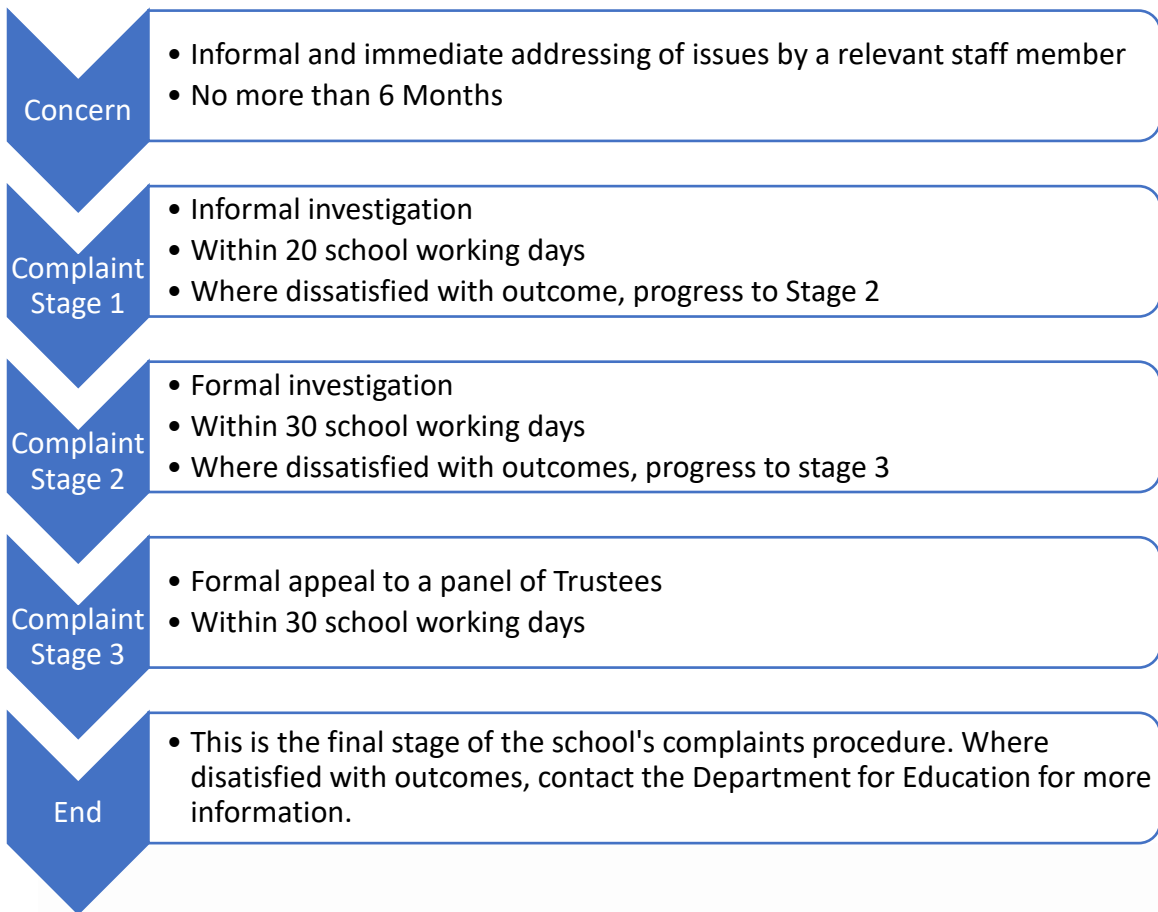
Concern

• Informal and immediate addressing of issues by a relevant staff member
• No more than 6 Months

Complaint Stage 1

• Informal investigation
• Within 20 school working days
• Where dissatisfied with outcome, progress to Stage 2

Complaint Stage 2

• Formal investigation
• Within 30 school working days
• Where dissatisfied with outcomes, progress to stage 3

Complaint Stage 3

• Formal appeal to a panel of Trustees
• Within 30 school working days

End

• This is the final stage of the school's complaints procedure. Where disatisfied with outcomes, contact the Department for Education for more information.